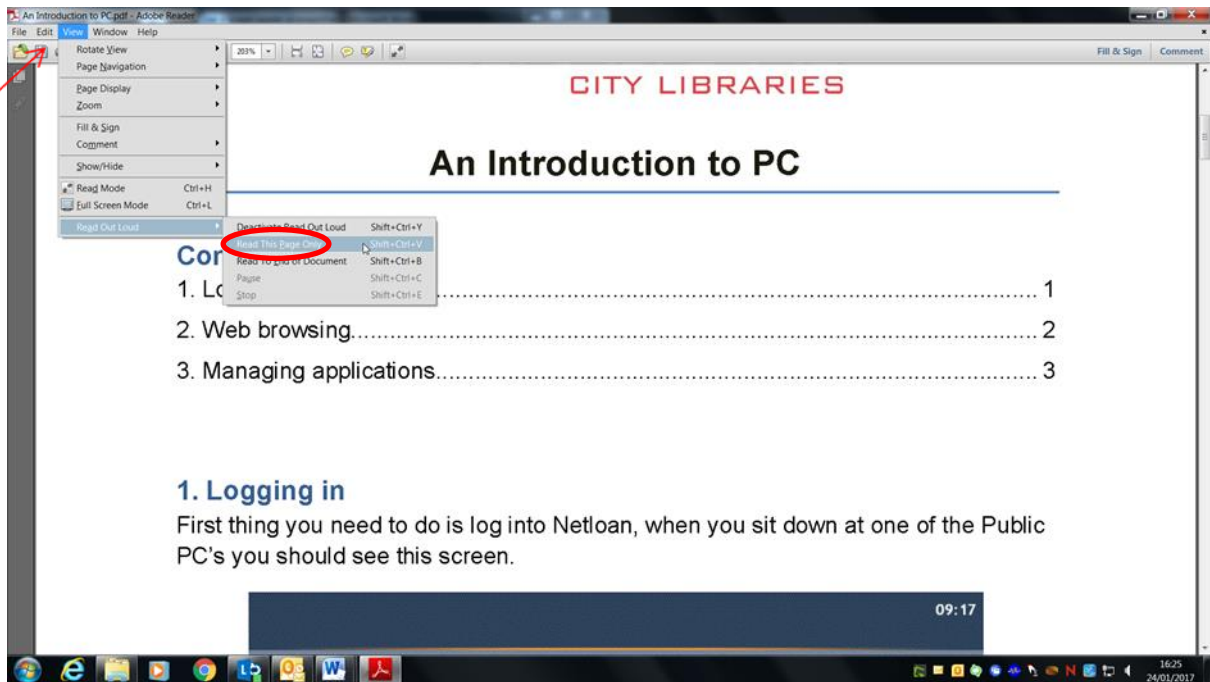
An Introduction to PC.pdf - Adobe Reader

File Edit View Window Help

Rotate View
Page Navigation
Page Display
Zoom
Fill & Sign
Comment
Show/Hide
Read Mode Ctrl+H
Full Screen Mode Ctrl+L
Read Out Loud

Deactivate Read Out Loud Shift+Ctrl+Y
Read This Page Only Shift+Ctrl+V
Read To End of Document Shift+Ctrl+B
Pause Shift+Ctrl+C
Stop Shift+Ctrl+E

203%

Fill & Sign Comment

CITY LIBRARIES

An Introduction to PC

Con

1. Lo........................................................................................ 1

2. Web browsing........................................................................ 2

3. Managing applications............................................................. 3

1. Logging in

First thing you need to do is log into Netloan, when you sit down at one of the Public PC's you should see this screen.

09:17

16:25
24/01/2017